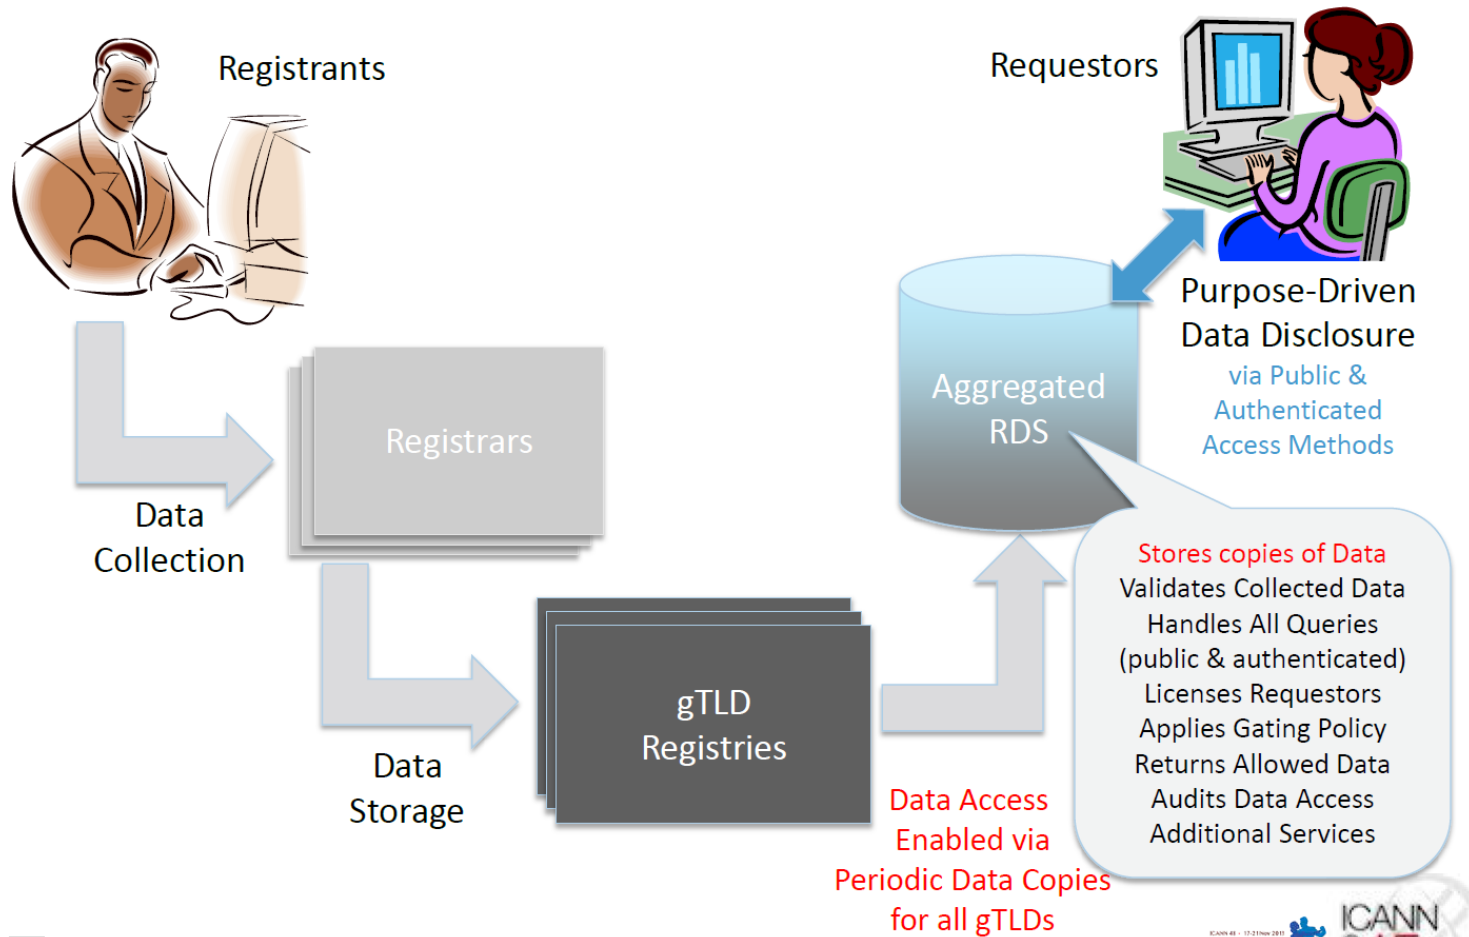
Registrants

Requestors

Purpose-Driven Data Disclosure

via Public & Authenticated Access Methods

Aggregated RDS

Registrars

Data Collection

gTLD Registries

Data Storage

Stores copies of Data
Validates Collected Data
Handles All Queries
(public & authenticated)
Licenses Requestors
Applies Gating Policy
Returns Allowed Data
Audits Data Access
Additional Services

Data Access Enabled via Periodic Data Copies for all gTLDs

ICANN